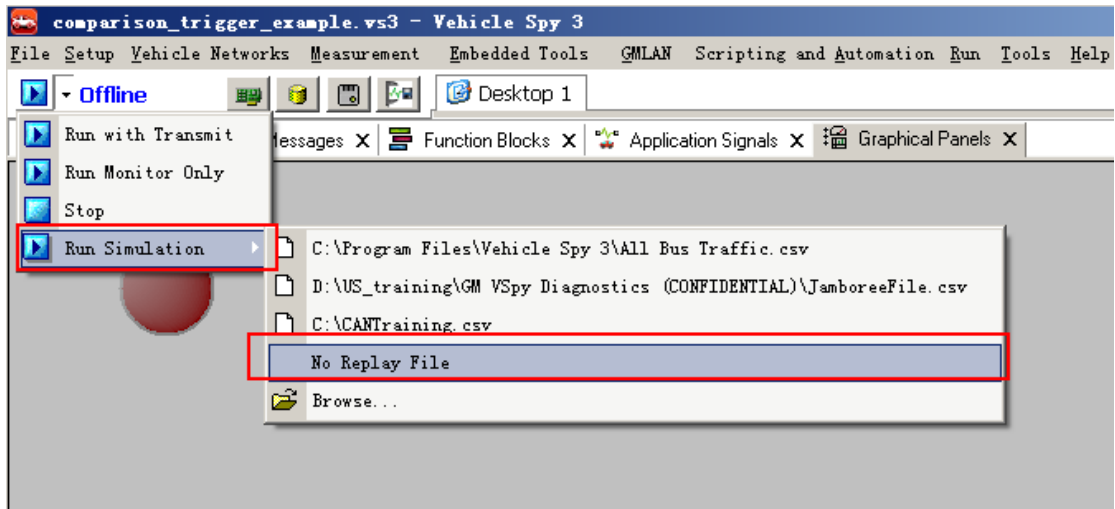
comparison_trigger_example.vs3 - Vehicle Spy 3

File Setup Vehicle Networks Measurement Embedded Tools GMLAN Scripting and Automation Run Tools Help

Offline

Desktop 1

Run with Transmit
Run Monitor Only
Stop
Run Simulation

lessages X Function Blocks X Application Signals X Graphical Panels X

C:\Program Files\Vehicle Spy 3\All Bus Traffic.csv
D:\US_training\GM VSpy Diagnostics (CONFIDENTIAL)\JamboreeFile.csv
C:\CANTraining.csv
No Replay File
Browse...